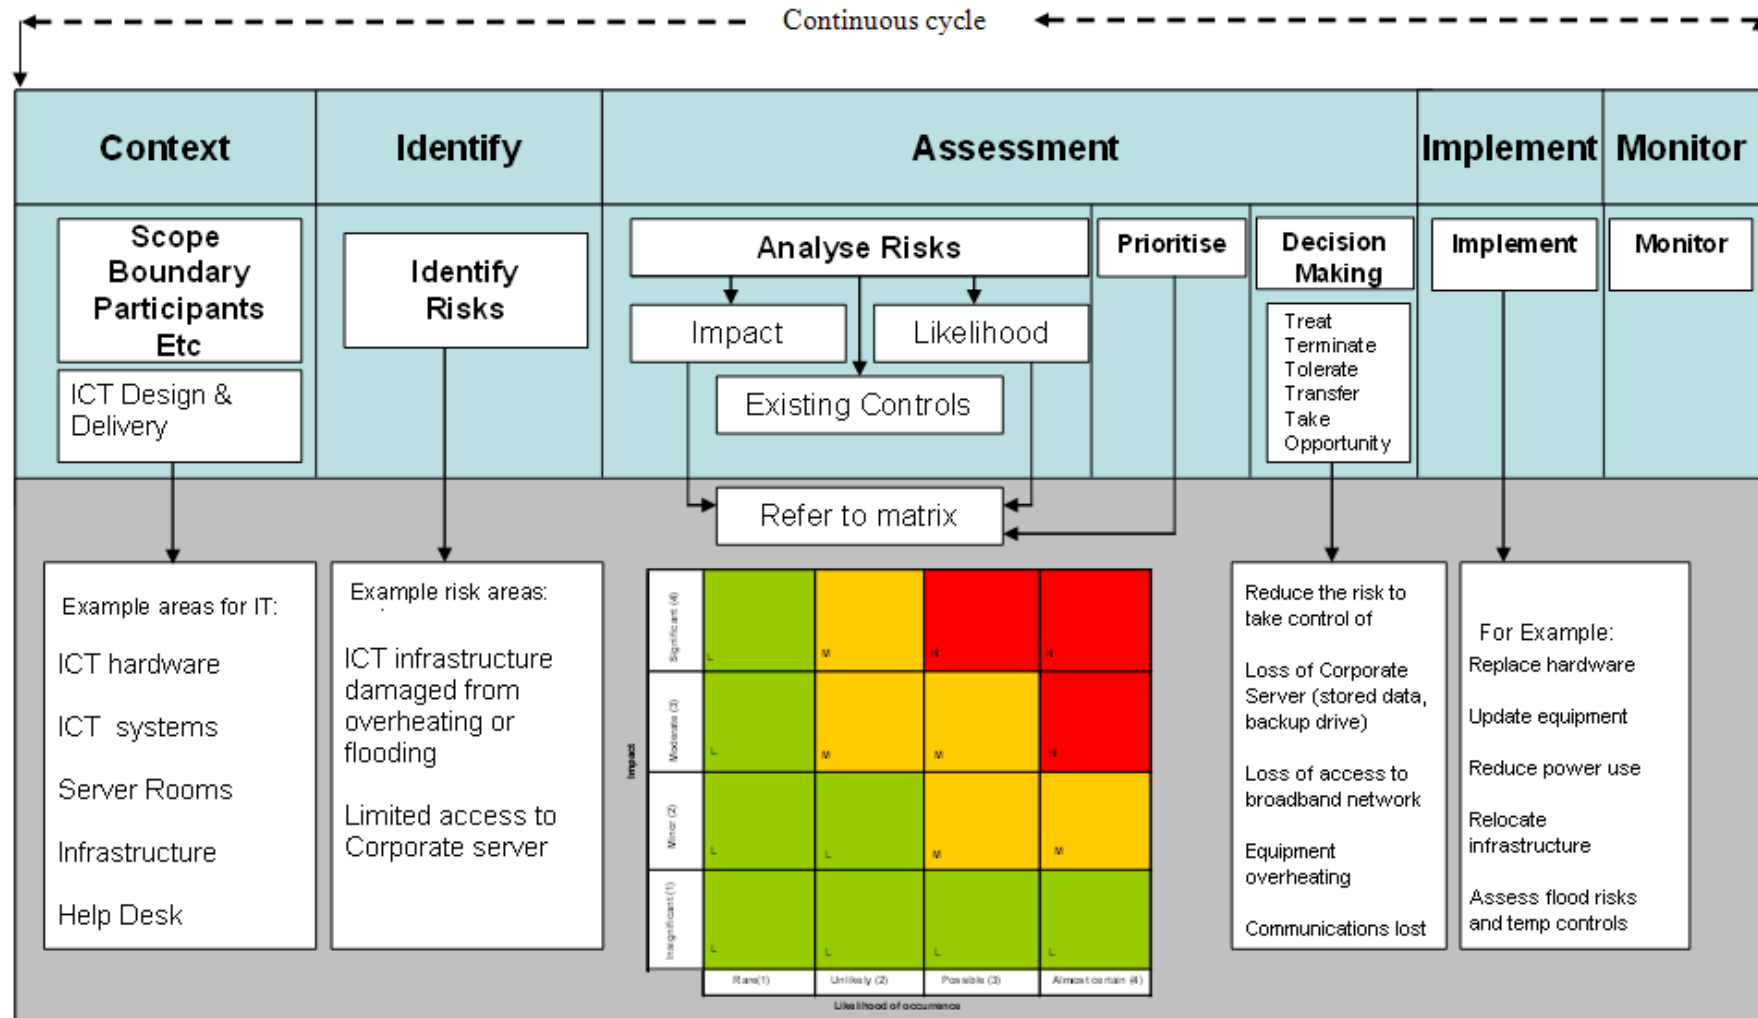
Continuous cycle

Context

Identify

Assessment

Implement

Monitor

Scope Boundary Participants Etc

ICT Design & Delivery

Identify Risks

Analyse Risks

Impact

Likelihood

Existing Controls

Prioritise

Decision Making

Treat Terminate Tolerate Transfer Take Opportunity

Implement

Monitor

Refer to matrix

Example areas for IT:

ICT hardware

ICT systems

Server Rooms

Infrastructure

Help Desk

Example risk areas:

ICT infrastructure damaged from overheating or flooding

Limited access to Corporate server

| Impact | | | | |
|---|---|---|---|---|
| Significant (4) | L | M | H | H |
| Moderate (3) | L | M | M | H |
| Minor (2) | L | L | M | M |
| Insignificant (1) | L | L | L | L |
| | Rare (1) | Unlikely (2) | Possible (3) | Almost certain (4) |

Likelihood of occurrence

Reduce the risk to take control of

Loss of Corporate Server (stored data, backup drive)

Loss of access to broadband network

Equipment overheating

Communications lost

For Example:

Replace hardware

Update equipment

Reduce power use

Relocate infrastructure

Assess flood risks and temp controls